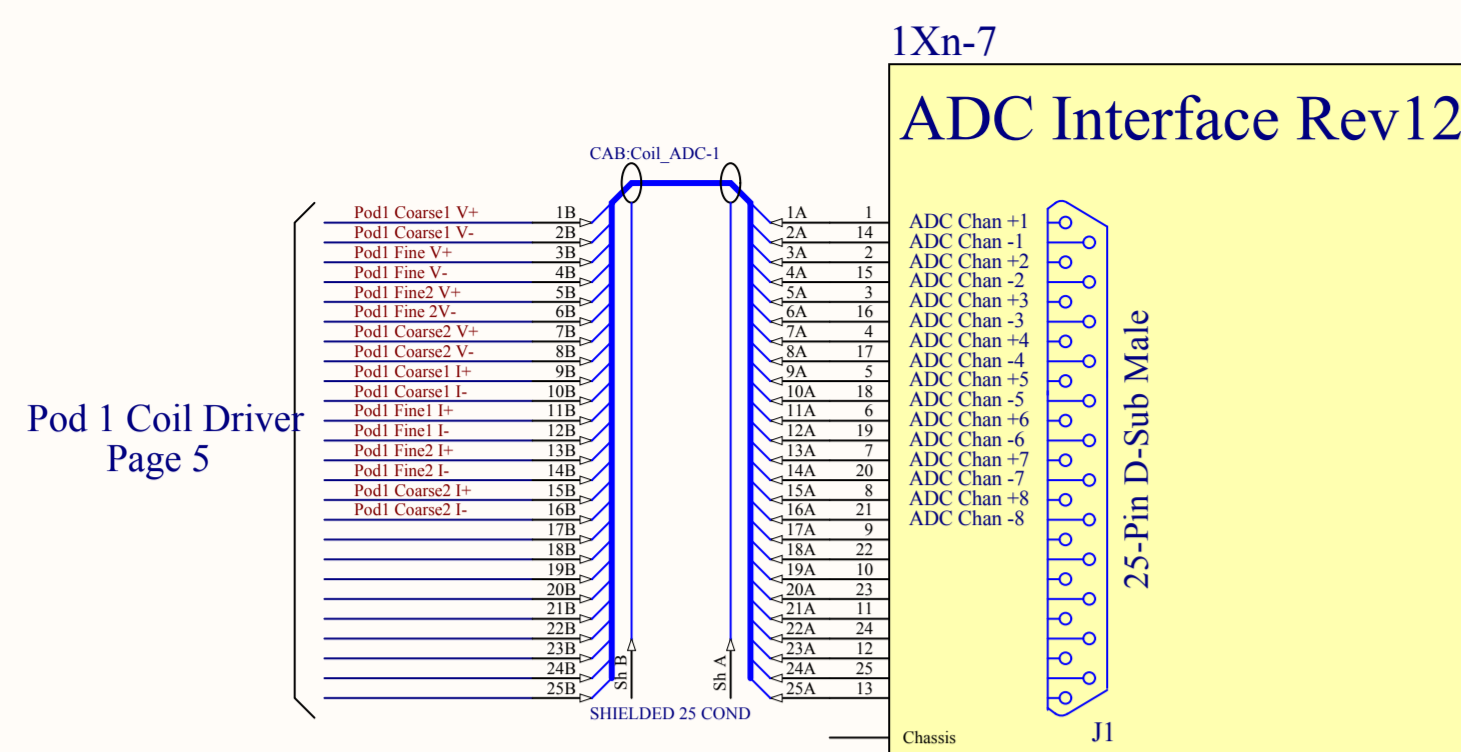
1Xn-7

ADC Interface Rev12

CAB:Coil_ADC-1

Pod 1 Coil Driver
Page 5

Pod1 Coarse1 V+ 1B
Pod1 Coarse1 V- 2B
Pod1 Fine V+ 3B
Pod1 Fine V- 4B
Pod1 Fine2 V+ 5B
Pod1 Fine 2V- 6B
Pod1 Coarse2 V+ 7B
Pod1 Coarse2 V- 8B
Pod1 Coarse1 I+ 9B
Pod1 Coarse1 I- 10B
Pod1 Fine1 I+ 11B
Pod1 Fine1 I- 12B
Pod1 Fine2 I+ 13B
Pod1 Fine2 I- 14B
Pod1 Coarse2 I+ 15B
Pod1 Coarse2 I- 16B
17B
18B
19B
20B
21B
22B
23B
24B
25B

Sh B
Sh A

1A 1
2A 14
3A 2
4A 15
5A 3
6A 16
7A 4
8A 17
9A 5
10A 18
11A 6
12A 19
13A 7
14A 20
15A 8
16A 21
17A 9
18A 22
19A 10
20A 23
21A 11
22A 24
23A 12
24A 25
25A 13

SHIELDED 25 COND

ADC Chan +1
ADC Chan -1
ADC Chan +2
ADC Chan -2
ADC Chan +3
ADC Chan -3
ADC Chan +4
ADC Chan -4
ADC Chan +5
ADC Chan -5
ADC Chan +6
ADC Chan -6
ADC Chan +7
ADC Chan -7
ADC Chan +8
ADC Chan -8

25-Pin D-Sub Male

Chassis
J1